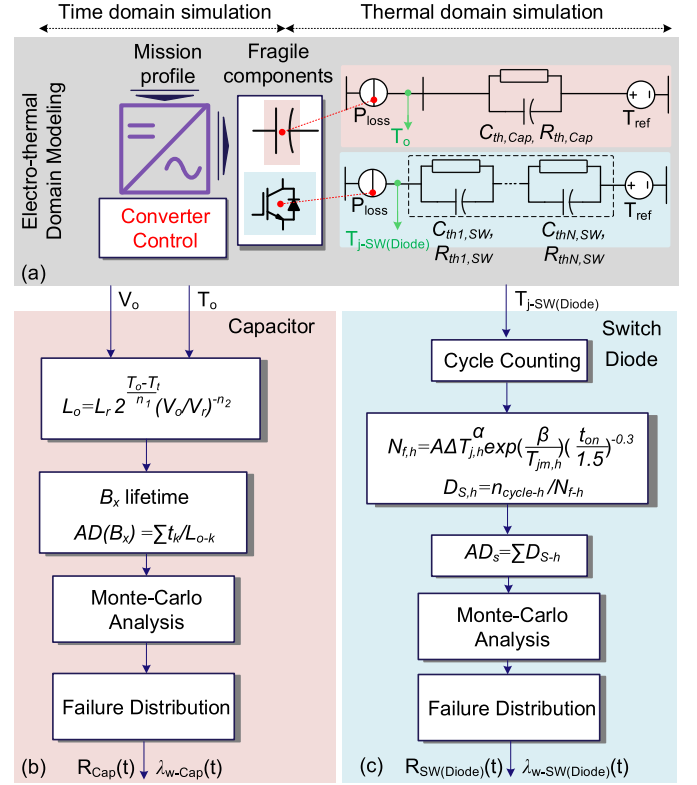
Time domain simulation

Thermal domain simulation

Electro-thermal Domain Modeling

Mission profile

Fragile components

Converter Control

$P_{loss}$

$T_o$

$C_{th,Cap}, R_{th,Cap}$

$T_{ref}$

$P_{loss}$

$T_{j\text{-}SW(Diode)}$

$C_{th1,SW}, R_{th1,SW}$

$C_{thN,SW}, R_{thN,SW}$

$T_{ref}$

(a)

$V_o$

$T_o$

$T_{j\text{-}SW(Diode)}$

Capacitor

$L_o = L_r \, 2^{\frac{T_o - T_t}{n_1}} (V_o/V_r)^{-n_2}$

$B_x$ lifetime

$AD(B_x) = \sum t_k / L_{o\text{-}k}$

Monte-Carlo Analysis

Failure Distribution

(b) $R_{Cap}(t)$ $\lambda_{w\text{-}Cap}(t)$

Switch Diode

Cycle Counting

$N_{f,h} = A \Delta T_{j,h}^{\alpha} exp(\frac{\beta}{T_{jm,h}})(\frac{t_{on}}{1.5})^{-0.3}$

$D_{S,h} = n_{cycle\text{-}h} / N_{f\text{-}h}$

$AD_s = \sum D_{S\text{-}h}$

Monte-Carlo Analysis

Failure Distribution

(c) $R_{SW(Diode)}(t)$ $\lambda_{w\text{-}SW(Diode)}(t)$